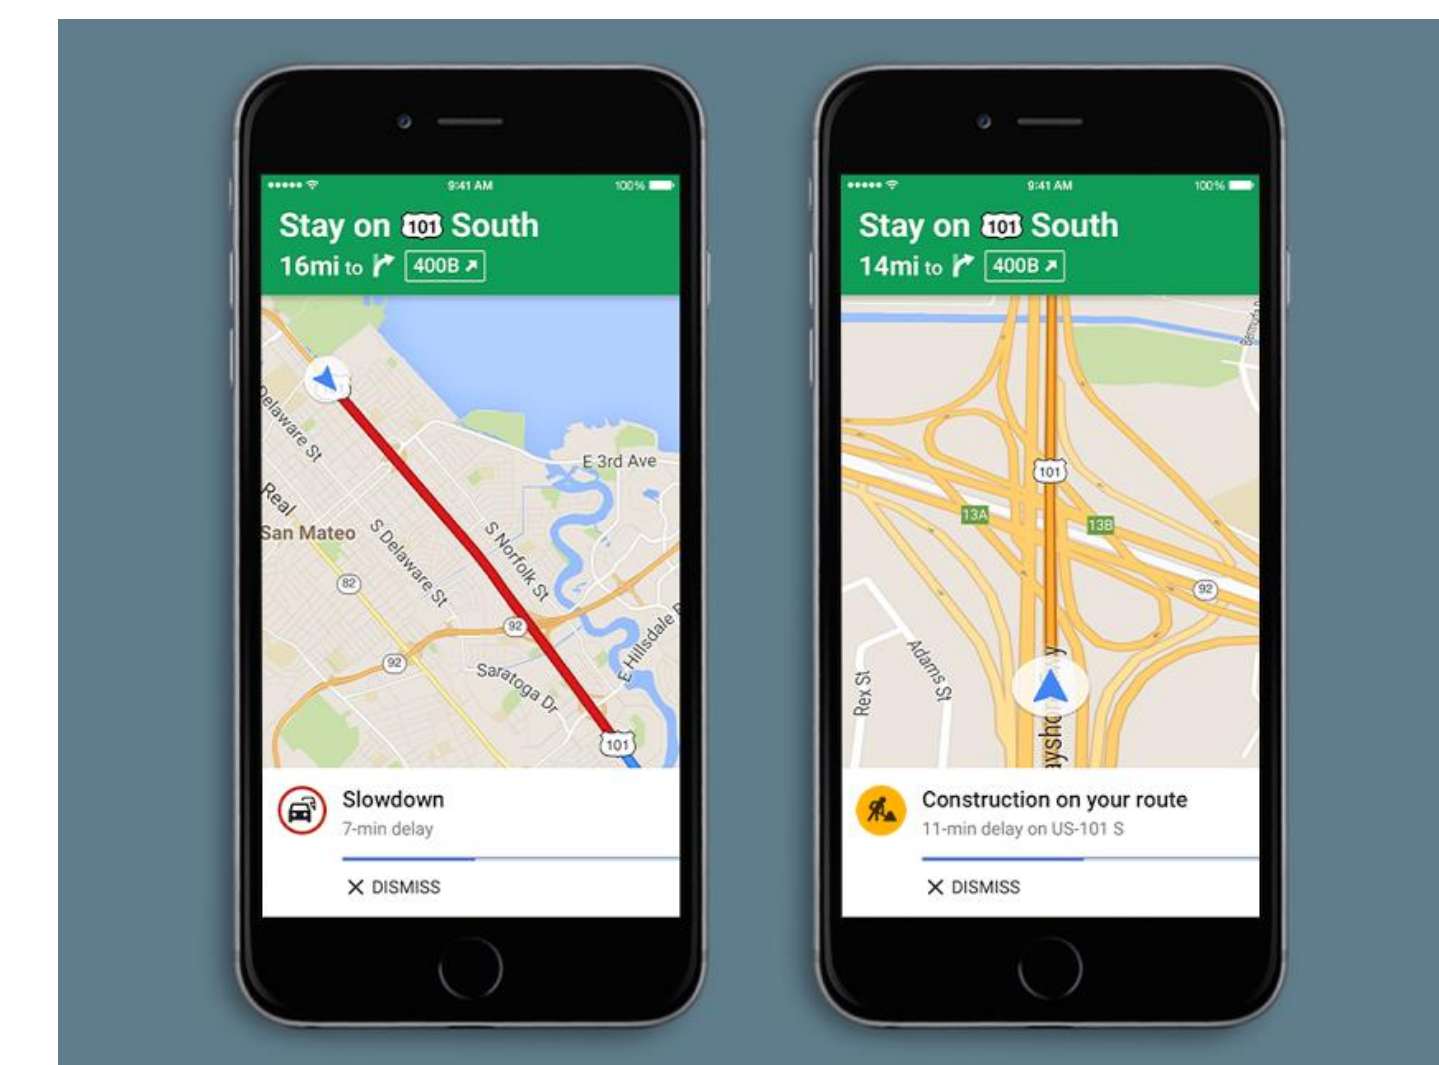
9:41 AM 100%

Stay on 101 South
16mi to 400B

Delaware St
E 3rd Ave
Real
San Mateo
S Delaware St
S Norfolk St
82
92
92
Saratoga Dr
E Hillsdale
101

Slowdown
7-min delay

DISMISS

9:41 AM 100%

Stay on 101 South
14mi to 400B

101
13A
13B
92
Adams St
Rex St
aysh

Construction on your route
11-min delay on US-101 S

DISMISS